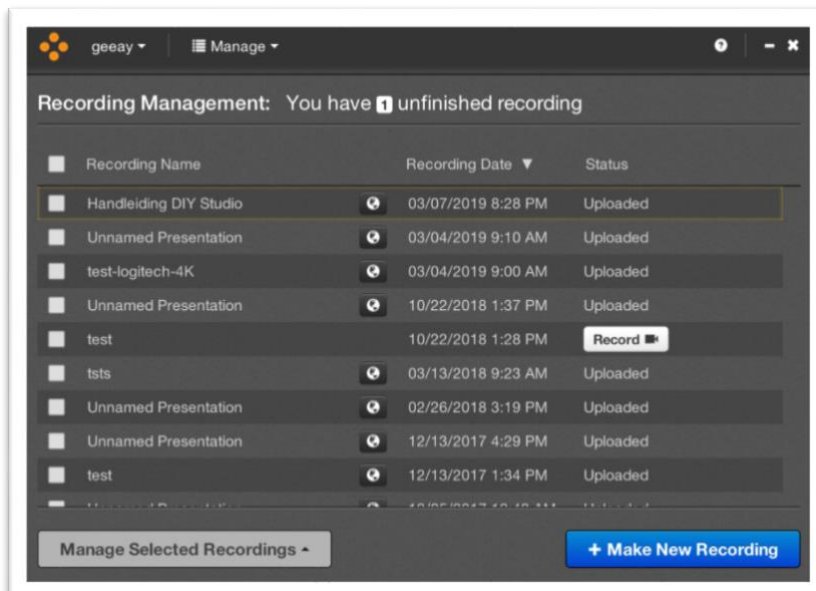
geeay ▾ Manage ▾

Recording Management: You have 1 unfinished recording

| | Recording Name | | Recording Date ▼ | Status |
|---|---|---|---|---|
| | Handleiding DIY Studio | | 03/07/2019 8:28 PM | Uploaded |
| | Unnamed Presentation | | 03/04/2019 9:10 AM | Uploaded |
| | test-logitech-4K | | 03/04/2019 9:00 AM | Uploaded |
| | Unnamed Presentation | | 10/22/2018 1:37 PM | Uploaded |
| | test | | 10/22/2018 1:28 PM | Record |
| | tsts | | 03/13/2018 9:23 AM | Uploaded |
| | Unnamed Presentation | | 02/26/2018 3:19 PM | Uploaded |
| | Unnamed Presentation | | 12/13/2017 4:29 PM | Uploaded |
| | test | | 12/13/2017 1:34 PM | Uploaded |
| | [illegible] | | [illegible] | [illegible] |

Manage Selected Recordings ▴

+ Make New Recording